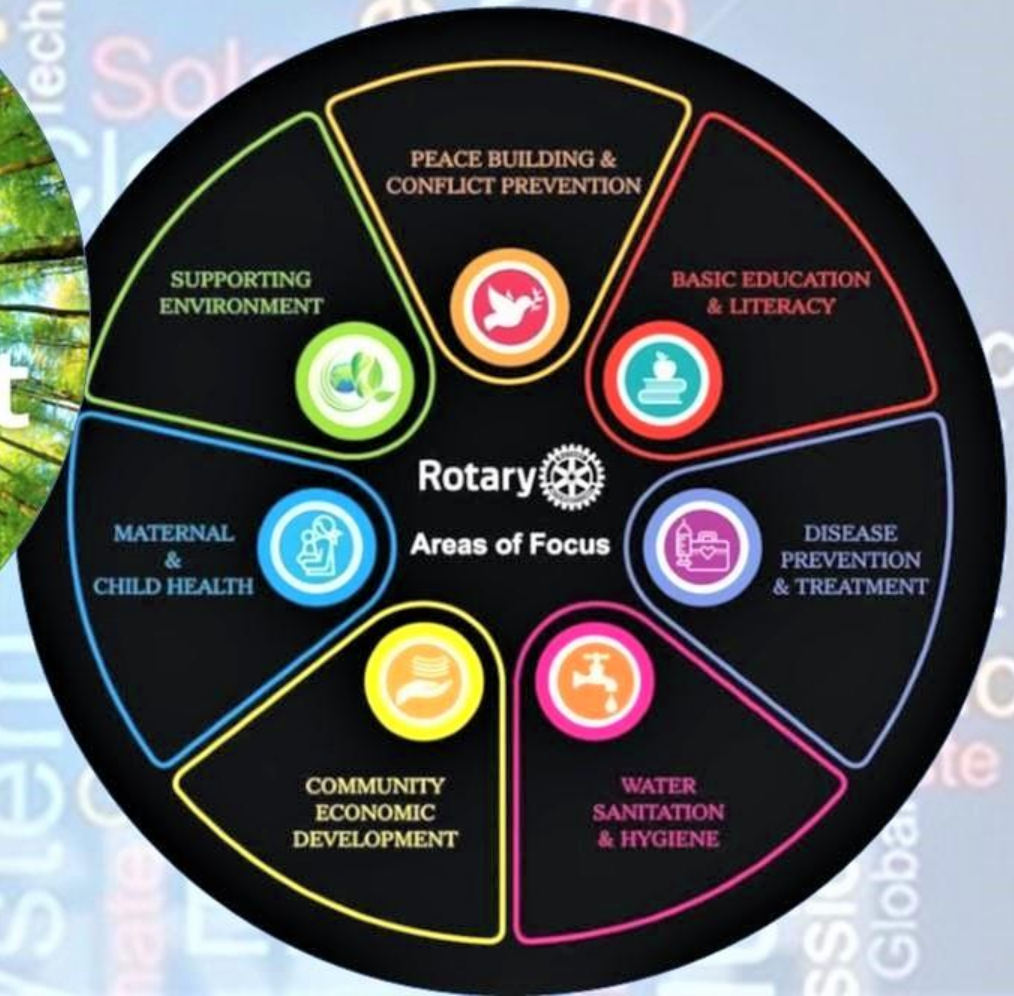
PEACE BUILDING & CONFLICT PREVENTION

BASIC EDUCATION & LITERACY

DISEASE PREVENTION & TREATMENT

WATER SANITATION & HYGIENE

COMMUNITY ECONOMIC DEVELOPMENT

MATERNAL & CHILD HEALTH

SUPPORTING ENVIRONMENT

Rotary

Areas of Focus